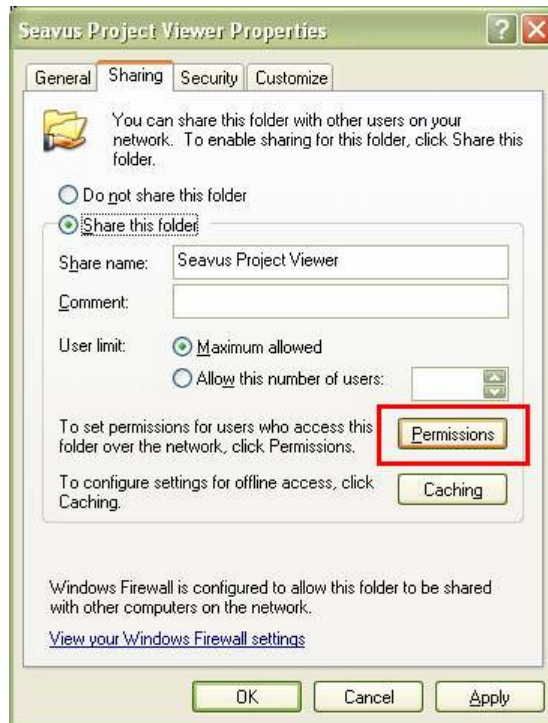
Seavus Project Viewer Properties

?

X

General

Sharing

Security

Customize

You can share this folder with other users on your network. To enable sharing for this folder, click Share this folder.

Do not share this folder

Share this folder

Share name:

Seavus Project Viewer

Comment:

User limit:

Maximum allowed

Allow this number of users:

To set permissions for users who access this folder over the network, click Permissions.

Permissions

To configure settings for offline access, click Caching.

Caching

Windows Firewall is configured to allow this folder to be shared with other computers on the network.

View your Windows Firewall settings

OK

Cancel

Apply